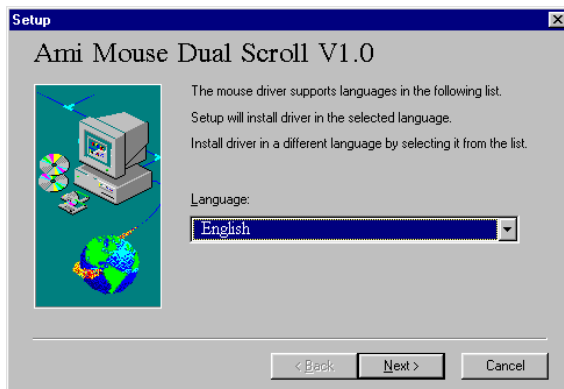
Setup

Ami Mouse Dual Scroll V1.0

The mouse driver supports languages in the following list.

Setup will install driver in the selected language.

Install driver in a different language by selecting it from the list.

Language:

English

< Back

Next >

Cancel